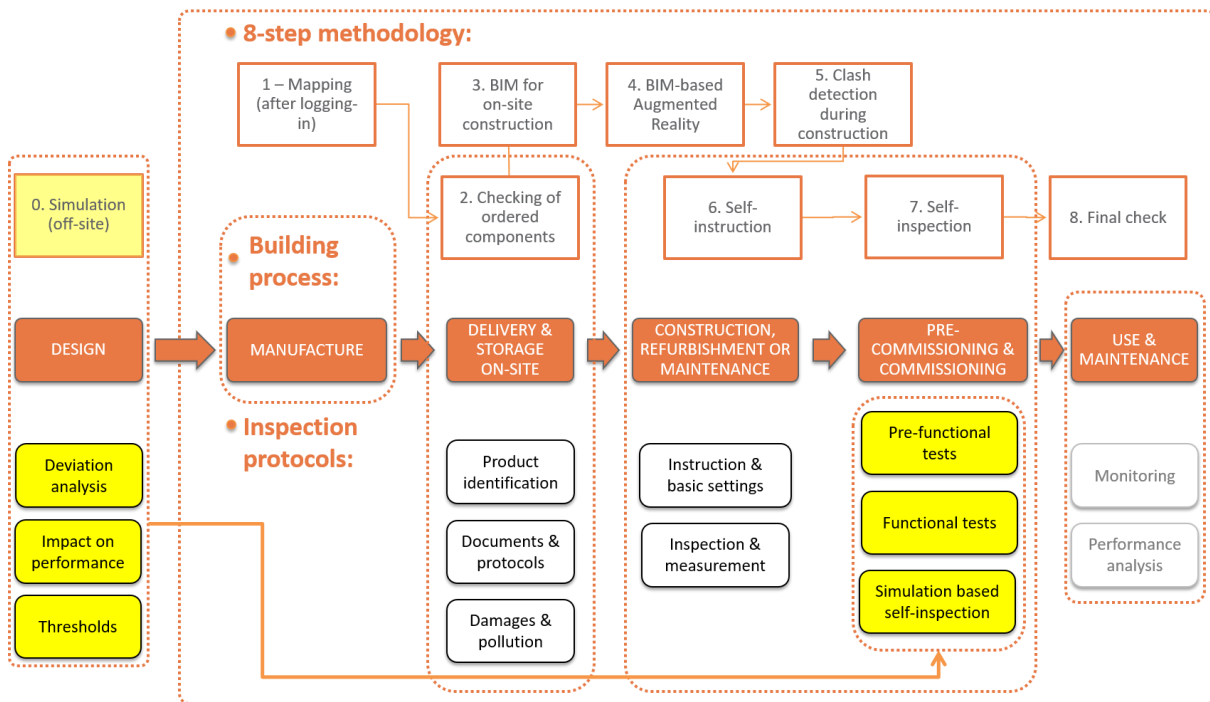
8-step methodology:

1 – Mapping (after logging-in)

3. BIM for on-site construction

4. BIM-based Augmented Reality

5. Clash detection during construction

0. Simulation (off-site)

Building process:

2. Checking of ordered components

6. Self-instruction

7. Self-inspection

8. Final check

DESIGN

MANUFACTURE

DELIVERY & STORAGE ON-SITE

CONSTRUCTION, REFURBISHMENT OR MAINTENANCE

PRE-COMMISSIONING & COMMISSIONING

USE & MAINTENANCE

Inspection protocols:

Deviation analysis

Impact on performance

Thresholds

Product identification

Documents & protocols

Damages & pollution

Instruction & basic settings

Inspection & measurement

Pre-functional tests

Functional tests

Simulation based self-inspection

Monitoring

Performance analysis